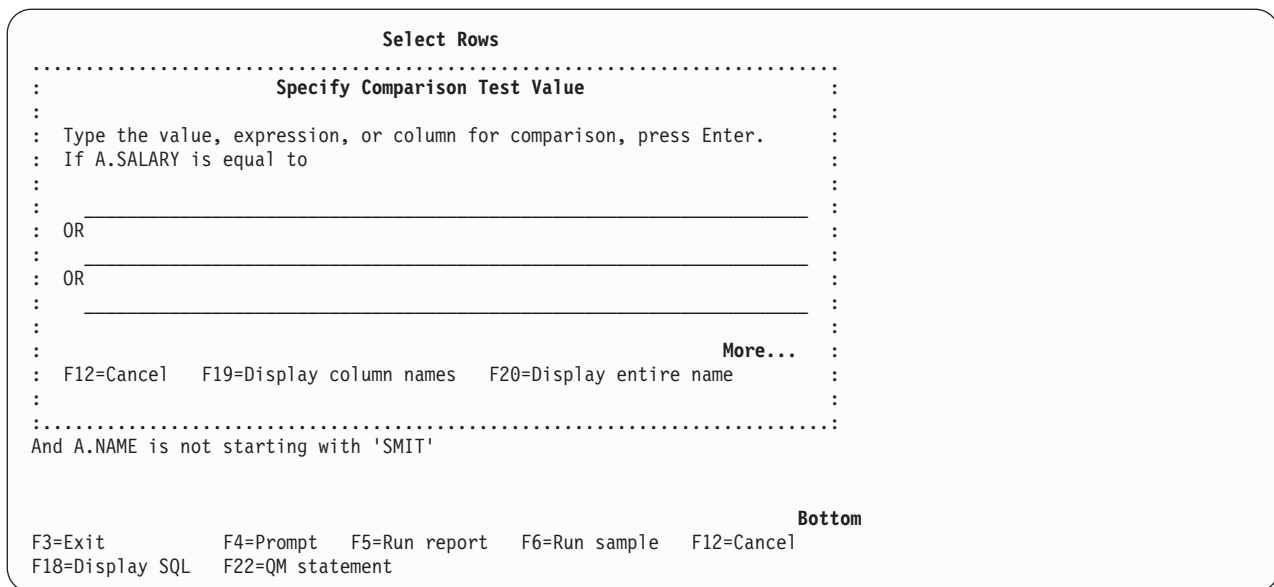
Select Rows

Specify Comparison Test Value

Type the value, expression, or column for comparison, press Enter.
If A.SALARY is equal to

\_\_\_\_\_\_\_\_\_\_\_\_\_\_\_\_\_\_\_\_\_\_\_\_\_\_\_\_\_\_\_\_\_\_\_\_\_\_\_\_\_\_\_\_\_\_\_\_\_\_\_\_\_\_\_\_\_\_
OR
\_\_\_\_\_\_\_\_\_\_\_\_\_\_\_\_\_\_\_\_\_\_\_\_\_\_\_\_\_\_\_\_\_\_\_\_\_\_\_\_\_\_\_\_\_\_\_\_\_\_\_\_\_\_\_\_\_\_
OR
\_\_\_\_\_\_\_\_\_\_\_\_\_\_\_\_\_\_\_\_\_\_\_\_\_\_\_\_\_\_\_\_\_\_\_\_\_\_\_\_\_\_\_\_\_\_\_\_\_\_\_\_\_\_\_\_\_\_

More...

F12=Cancel F19=Display column names F20=Display entire name

And A.NAME is not starting with 'SMIT'

Bottom

F3=Exit F4=Prompt F5=Run report F6=Run sample F12=Cancel
F18=Display SQL F22=QM statement